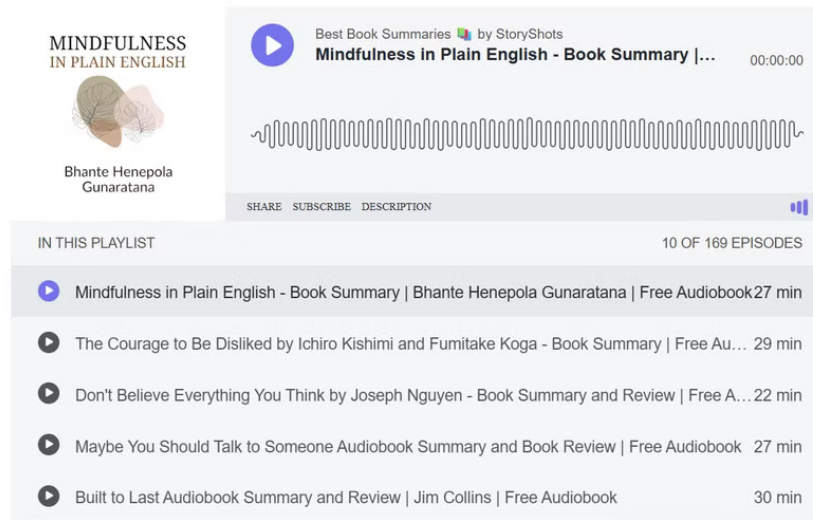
MINDFULNESS
IN PLAIN ENGLISH

Bhante Henepola Gunaratana

Best Book Summaries 📚 by StoryShots
Mindfulness in Plain English - Book Summary |...
00:00:00

SHARE SUBSCRIBE DESCRIPTION

IN THIS PLAYLIST
10 OF 169 EPISODES

Mindfulness in Plain English - Book Summary | Bhante Henepola Gunaratana | Free Audiobook 27 min

The Courage to Be Disliked by Ichiro Kishimi and Fumitake Koga - Book Summary | Free Au... 29 min

Don't Believe Everything You Think by Joseph Nguyen - Book Summary and Review | Free A... 22 min

Maybe You Should Talk to Someone Audiobook Summary and Book Review | Free Audiobook 27 min

Built to Last Audiobook Summary and Review | Jim Collins | Free Audiobook 30 min